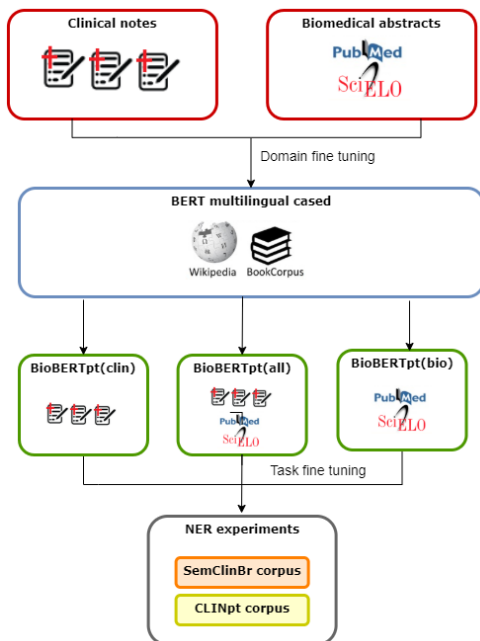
Clinical notes

Biomedical abstracts

PubMed
SciELO

Domain fine tuning

BERT multilingual cased

Wikipedia

BookCorpus

BioBERTpt(clin)

BioBERTpt(all)

PubMed
SciELO

BioBERTpt(bio)

PubMed
SciELO

Task fine tuning

NER experiments

SemClinBr corpus

CLINpt corpus